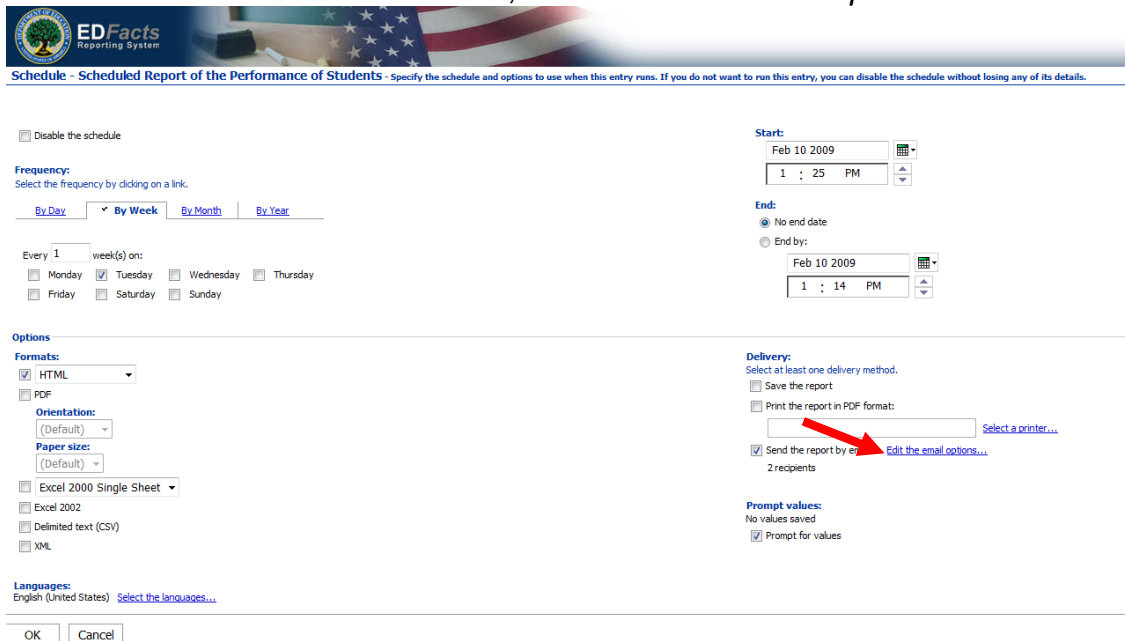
EDFacts
Reporting System

Schedule - Scheduled Report of the Performance of Students - Specify the schedule and options to use when this entry runs. If you do not want to run this entry, you can disable the schedule without losing any of its details.

Disable the schedule

Frequency:
Select the frequency by clicking on a link.

By Day | By Week | By Month | By Year

Every 1 week(s) on:
Monday Tuesday Wednesday Thursday
Friday Saturday Sunday

Start:
Feb 10 2009
1 : 25 PM

End:
No end date
End by:
Feb 10 2009
1 : 14 PM

Options

Formats:
HTML
PDF
Orientation:
(Default)
Paper size:
(Default)
Excel 2000 Single Sheet
Excel 2002
Delimited text (CSV)
XML

Delivery:
Select at least one delivery method.
Save the report
Print the report in PDF format:
Select a printer...
Send the report by em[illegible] Edit the email options...
2 recipients

Prompt values:
No values saved
Prompt for values

Languages:
English (United States) Select the languages...

OK Cancel